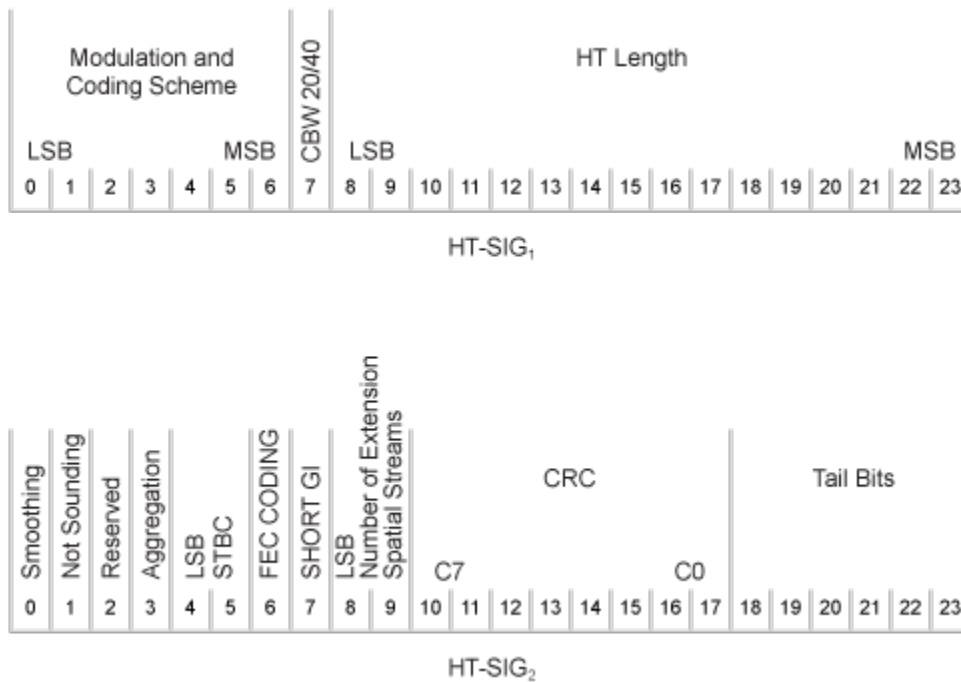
Modulation and Coding Scheme

CBW 20/40

HT Length

LSB MSB LSB MSB

0 1 2 3 4 5 6 7 8 9 10 11 12 13 14 15 16 17 18 19 20 21 22 23

HT-SIG$_1$

Smoothing

Not Sounding

Reserved

Aggregation

LSB STBC

FEC CODING

SHORT GI

LSB Number of Extension Spatial Streams

CRC

Tail Bits

C7 C0

0 1 2 3 4 5 6 7 8 9 10 11 12 13 14 15 16 17 18 19 20 21 22 23

HT-SIG$_2$